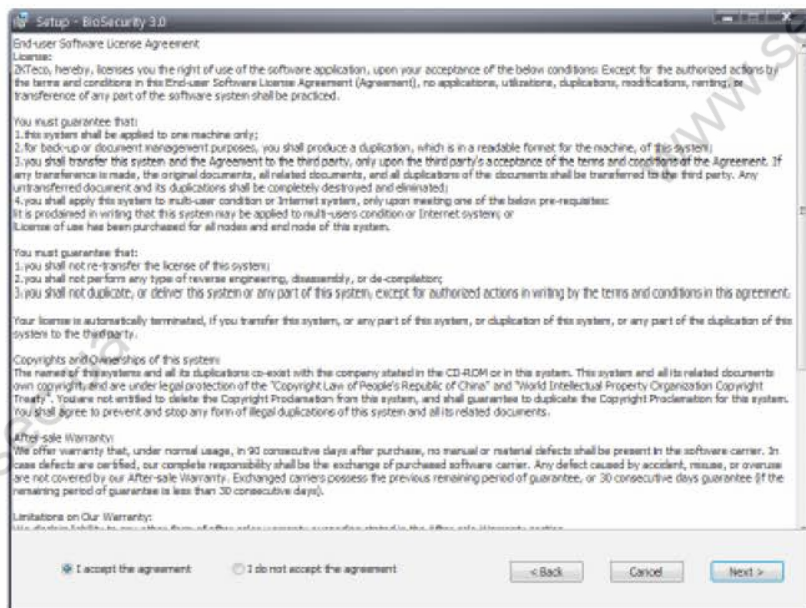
Setup - BioSecurity 3.0

End-user Software License Agreement
License:
ZKTeco, hereby, licenses you the right of use of the software application, upon your acceptance of the below conditions: Except for the authorized actions by the terms and conditions in this End-user Software License Agreement (Agreement), no applications, utilizations, duplications, modifications, renting, or transference of any part of the software system shall be practiced.

You must guarantee that:
1.this system shall be applied to one machine only;
2.for back-up or document management purposes, you shall produce a duplication, which is in a readable format for the machine, of this system;
3.you shall transfer this system and the Agreement to the third party, only upon the third party's acceptance of the terms and conditions of the Agreement. If any transference is made, the original documents, all related documents, and all duplications of the documents shall be transferred to the third party. Any untransferred document and its duplications shall be completely destroyed and eliminated;
4.you shall apply this system to multi-user condition or Internet system, only upon meeting one of the below pre-requisites:
It is proclaimed in writing that this system may be applied to multi-users condition or Internet system; or
License of use has been purchased for all nodes and end node of this system.

You must guarantee that:
1.you shall not re-transfer the license of this system;
2.you shall not perform any type of reverse engineering, disassembly, or de-compilation;
3.you shall not duplicate, or deliver this system or any part of this system, except for authorized actions in writing by the terms and conditions in this agreement.

Your license is automatically terminated, if you transfer this system, or any part of this system, or duplication of this system, or any part of the duplication of this system to the third party.

Copyrights and Ownerships of this system:
The name of this systems and all its duplications co-exist with the company stated in the CD-ROM or in this system. This system and all its related documents own copyrights and are under legal protection of the "Copyright Law of People's Republic of China" and "World Intellectual Property Organization Copyright Treaty". You are not entitled to delete the Copyright Proclamation from this system, and shall guarantee to duplicate the Copyright Proclamation for this system. You shall agree to prevent and stop any form of illegal duplications of this system and all its related documents.

After-sale Warranty:
We offer warranty that, under normal usage, in 90 consecutive days after purchase, no manual or material defects shall be present in the software carrier. In case defects are certified, our complete responsibility shall be the exchange of purchased software carrier. Any defect caused by accident, misuse, or overuse are not covered by our After-sale Warranty. Exchanged carriers possess the previous remaining period of guarantee, or 30 consecutive days guarantee (if the remaining period of guarantee is less than 30 consecutive days).

Limitations on Our Warranty:
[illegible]

I accept the agreement
I do not accept the agreement
< Back
Cancel
Next >